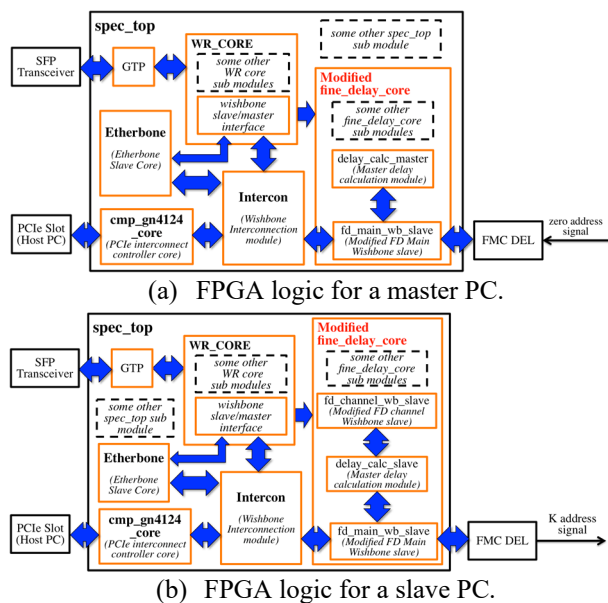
spec_top

SFP Transceiver

GTP

WR_CORE

some other WR core sub modules

wishbone slave/master interface

some other spec_top sub module

Modified fine_delay_core

some other fine_delay_core sub modules

delay_calc_master (Master delay calculation module)

Etherbone (Etherbone Slave Core)

Intercon (Wishbone Interconnection module)

PCIe Slot (Host PC)

cmp_gn4124 _core (PCIe interconnect controller core)

fd_main_wb_slave (Modified FD Main Wishbone slave)

FMC DEL

zero address signal

(a) FPGA logic for a master PC.

spec_top

SFP Transceiver

GTP

WR_CORE

some other WR core sub modules

wishbone slave/master interface

Modified fine_delay_core

some other fine_delay_core sub modules

some other spec_top sub module

fd_channel_wb_slave (Modified FD channel Wishbone slave)

Etherbone (Etherbone Slave Core)

delay_calc_slave (Master delay calculation module)

Intercon (Wishbone Interconnection module)

PCIe Slot (Host PC)

cmp_gn4124 _core (PCIe interconnect controller core)

fd_main_wb_slave (Modified FD Main Wishbone slave)

FMC DEL

K address signal

(b) FPGA logic for a slave PC.